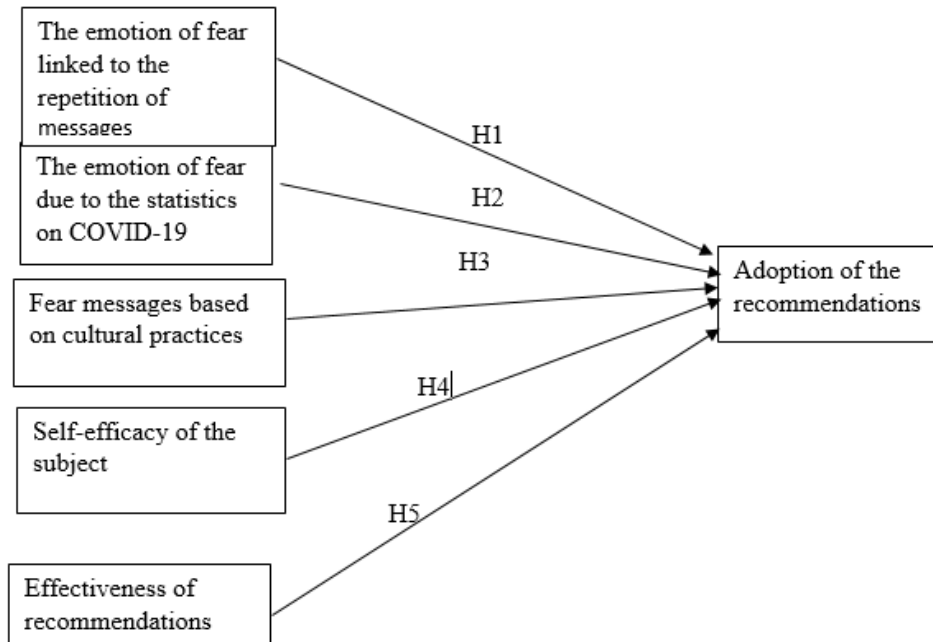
The emotion of fear linked to the repetition of messages

H1

The emotion of fear due to the statistics on COVID-19

H2

H3

Fear messages based on cultural practices

Adoption of the recommendations

H4

Self-efficacy of the subject

H5

Effectiveness of recommendations